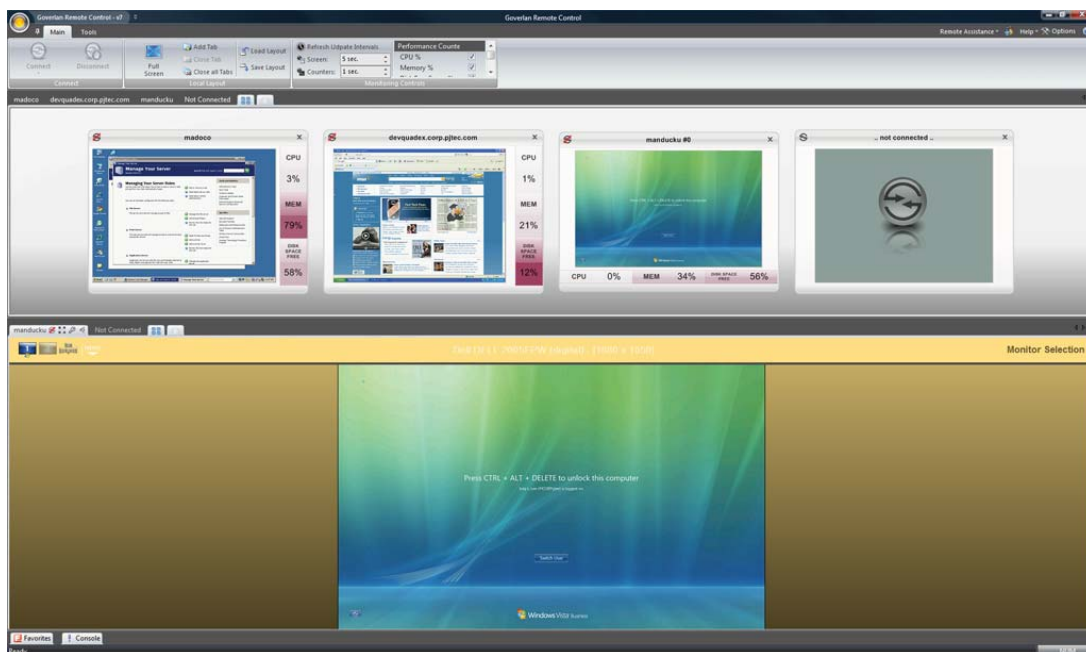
Goverlan Remote Control - v7

Goverlan Remote Control

Main Tools

Remote Assistance Help Options

Connect Disconnect
Connect

Full Screen

Add Tab
Close Tab
Close all Tabs
Load Layout
Save Layout
Local Layout

Refresh Update Intervals
Screen: 5 sec.
Counters: 1 sec.

Performance Counte
CPU %
Memory %
Monitoring Controls

madoco devquadex.corp.pjtec.com manducku Not Connected

madoco
Manage Your Server
Managing Your Server Roles
CPU
3%
MEM
79%
DISK SPACE FREE
58%

devquadex.corp.pjtec.com
CPU
1%
MEM
21%
DISK SPACE FREE
12%

manducku #0
CPU 0% MEM 34% DISK SPACE FREE 56%

.. not connected ..

manducku Not Connected

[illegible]

Monitor Selection

Press CTRL + ALT + DELETE to unlock this computer

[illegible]

Switch User

Windows Vista Business

Favorites Console

Ready